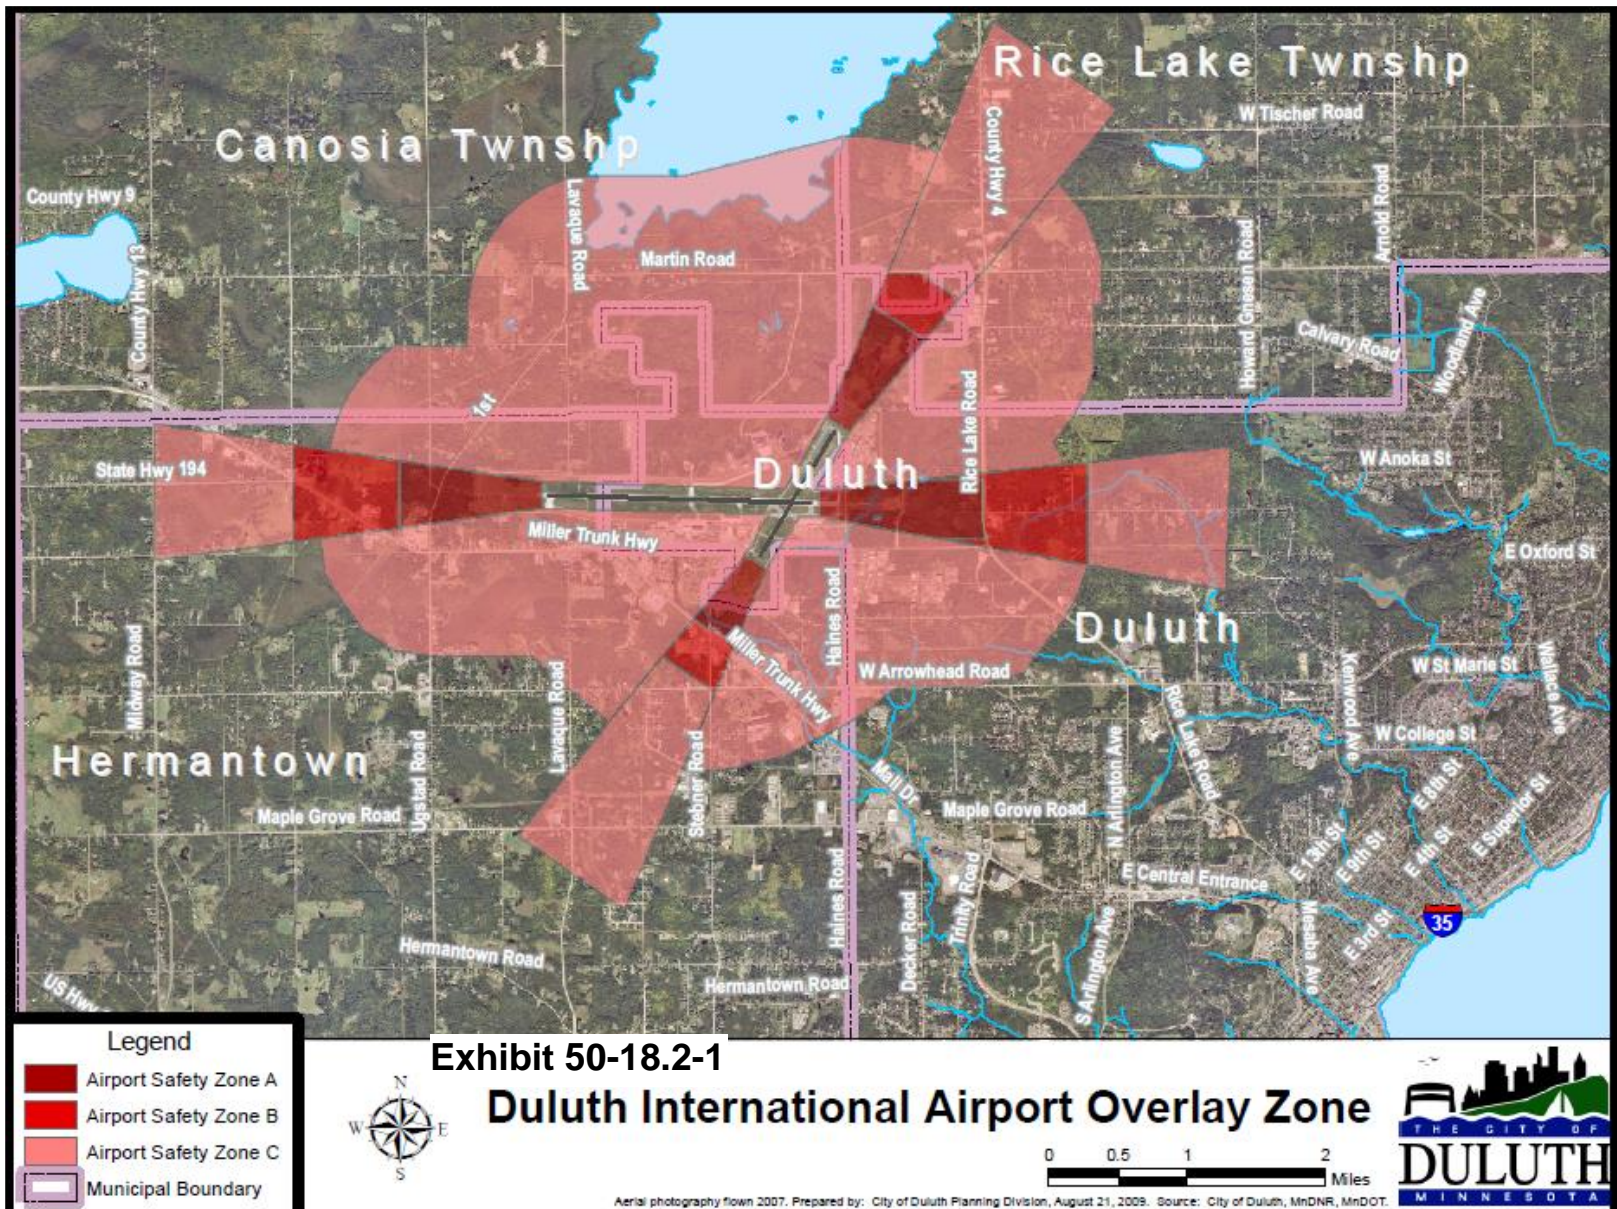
Rice Lake Twnshp

Canosia Twnshp

W Tischer Road

County Hwy 4

County Hwy 9

County Hwy 13

Lavaque Road

Martin Road

Howard Gnesen Road

Arnold Road

Calvary Road

Woodland Ave

1st

Rice Lake Road

W Anoka St

State Hwy 194

Duluth

Miller Trunk Hwy

E Oxford St

Duluth

Midway Road

Lavaque Road

Haines Road

W Arrowhead Road

Miller Trunk Hwy

Kenwood Ave

W St Marie St

Wallace Ave

Hermantown

Ugstad Road

Stebner Road

Mall Dr

N Arlington Ave

Rice Lake Road

W College St

E 8th St

E Superior St

Maple Grove Road

Maple Grove Road

E 13th St

E 9th St

E 4th St

Trinity Road

E Central Entrance

Haines Road

Decker Road

S Arlington Ave

Mesaba Ave

E 3rd St

35

Hermantown Road

Hermantown Road

US Hwy

Legend

Airport Safety Zone A

Airport Safety Zone B

Airport Safety Zone C

Municipal Boundary

N

W

E

S

Exhibit 50-18.2-1

Duluth International Airport Overlay Zone

0 0.5 1 2 Miles

Aerial photography flown 2007. Prepared by: City of Duluth Planning Division, August 21, 2009. Source: City of Duluth, MnDNR, MnDOT.

THE CITY OF DULUTH MINNESOTA